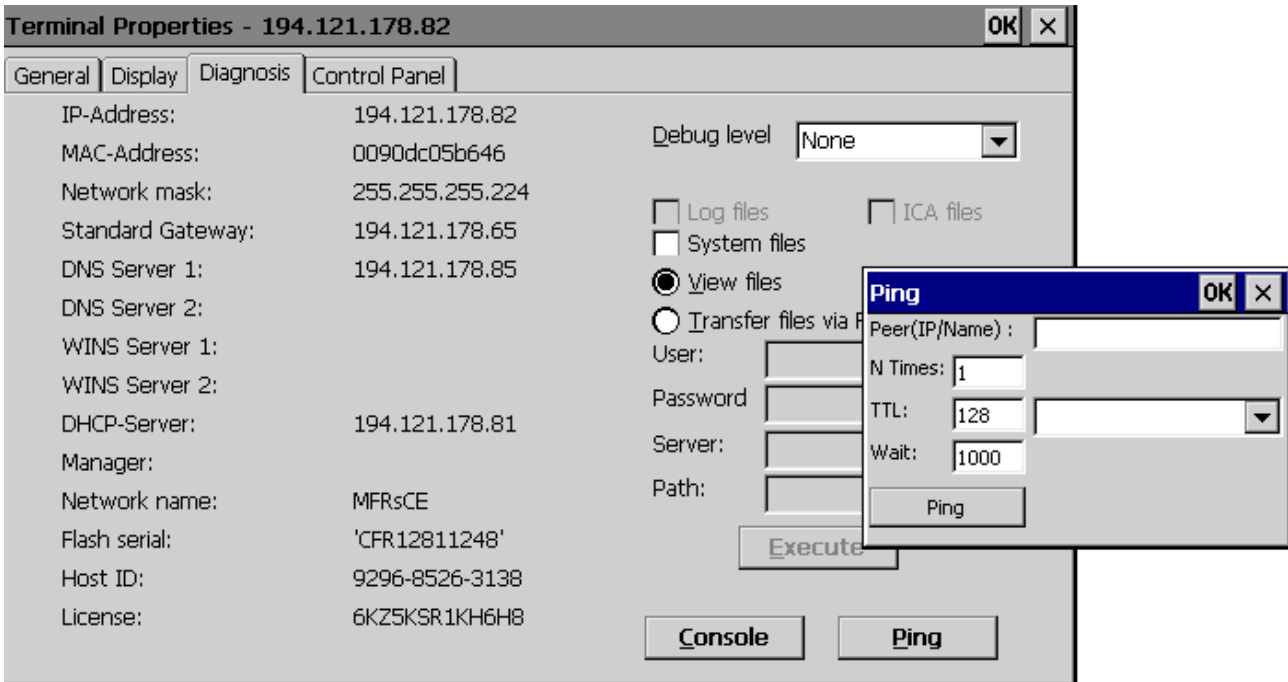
Terminal Properties - 194.121.178.82
OK ×

General | Display | Diagnosis | Control Panel

IP-Address: 194.121.178.82
MAC-Address: 0090dc05b646
Network mask: 255.255.255.224
Standard Gateway: 194.121.178.65
DNS Server 1: 194.121.178.85
DNS Server 2:
WINS Server 1:
WINS Server 2:
DHCP-Server: 194.121.178.81
Manager:
Network name: MFRsCE
Flash serial: 'CFR12811248'
Host ID: 9296-8526-3138
License: 6KZ5KSR1KH6H8

Debug level None
Log files
ICA files
System files
View files
Transfer files via F
User:
Password
Server:
Path:
Execute
Console
Ping

Ping
OK ×
Peer(IP/Name) :
N Times: 1
TTL: 128
Wait: 1000
Ping